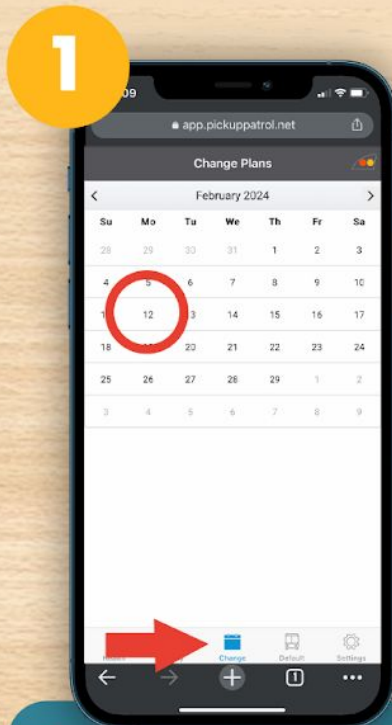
1

09

app.pickuppatrol.net

Change Plans

February 2024

| Su | Mo | Tu | We | Th | Fr | Sa |
|---|---|---|---|---|---|---|
| 28 | 29 | 30 | 31 | 1 | 2 | 3 |
| 4 | 5 | 6 | 7 | 8 | 9 | 10 |
| 1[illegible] | 12 | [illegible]3 | 14 | 15 | 16 | 17 |
| 18 | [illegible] | 20 | 21 | 22 | 23 | 24 |
| 25 | 26 | 27 | 28 | 29 | 1 | 2 |
| 3 | 4 | 5 | 6 | 7 | 8 | 9 |

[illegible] Change Default Settings

1